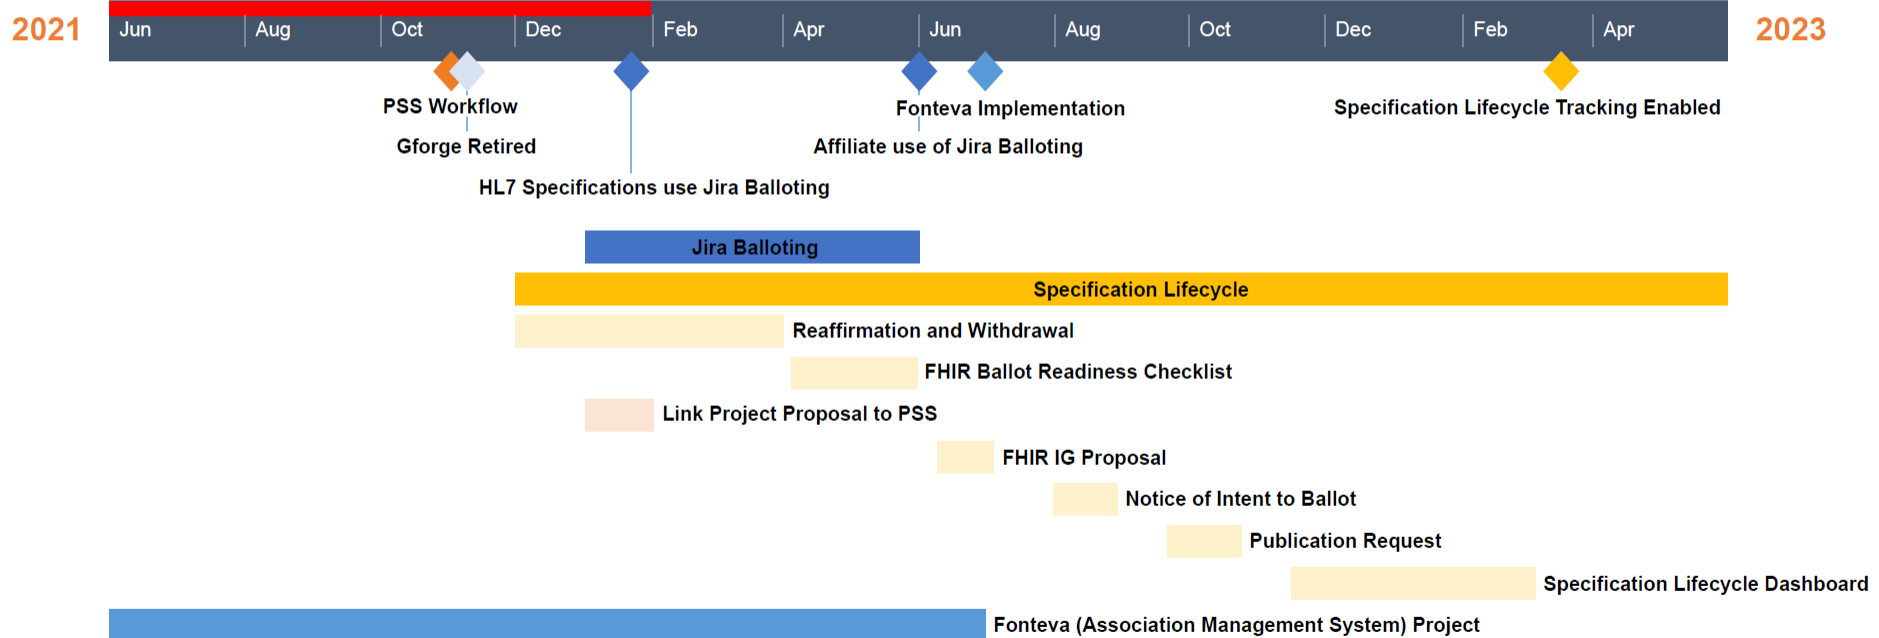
2021

Jun Aug Oct Dec Feb Apr Jun Aug Oct Dec Feb Apr

2023

PSS Workflow

Gforge Retired

HL7 Specifications use Jira Balloting

Fonteva Implementation

Affiliate use of Jira Balloting

Specification Lifecycle Tracking Enabled

Jira Balloting

Specification Lifecycle

Reaffirmation and Withdrawal

FHIR Ballot Readiness Checklist

Link Project Proposal to PSS

FHIR IG Proposal

Notice of Intent to Ballot

Publication Request

Specification Lifecycle Dashboard

Fonteva (Association Management System) Project